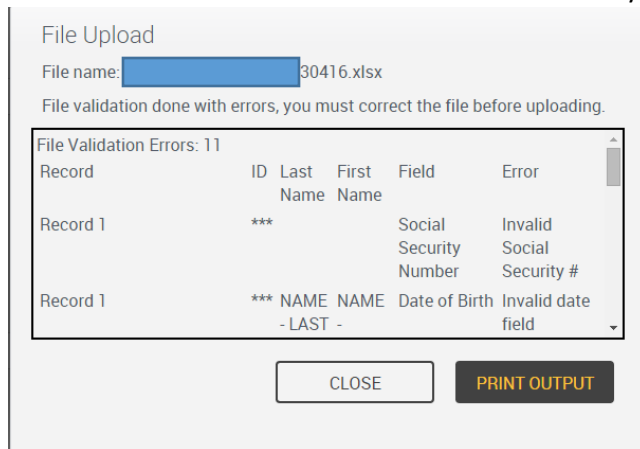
File Upload

File name: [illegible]30416.xlsx

File validation done with errors, you must correct the file before uploading.

File Validation Errors: 11

| Record | ID | Last Name | First Name | Field | Error |
|---|---|---|---|---|---|
| Record 1 | *** | | | Social Security Number | Invalid Social Security # |
| Record 1 | *** | NAME - LAST | NAME - | Date of Birth | Invalid date field |

CLOSE

PRINT OUTPUT